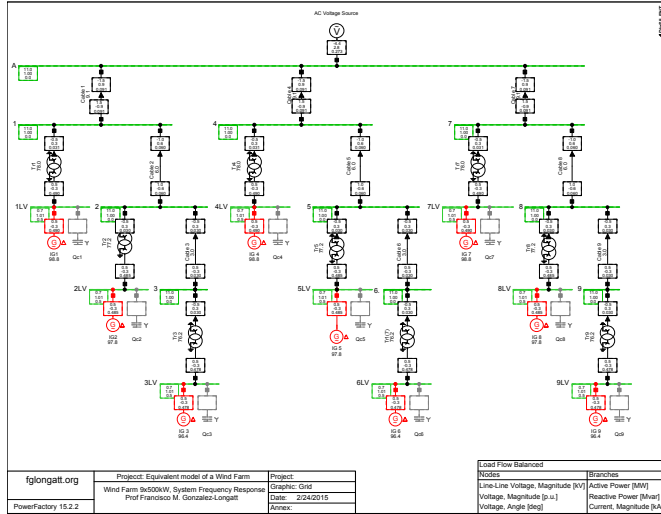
AC Voltage Source

V

A

Cable 1

Cable 4

Cable 7

1

4

7

Tr1

Cable 2

Tr4

Cable 5

Tr7

Cable 8

1LV

2

4LV

5

7LV

8

Tr2

Cable 3

Tr5

Cable 6

Tr8

Cable 9

IG1
98.8

Qc1

IG 4
98.8

Qc4

IG 7
98.8

Qc7

2LV

3

5LV

6

8LV

9

IG2
97.8

Qc2

IG 5
97.8

Qc5

IG 8
97.8

Qc8

Tr3

Tr6

Tr9

3LV

6LV

9LV

IG 3
96.4

Qc3

IG 6
96.4

Qc6

IG 9
96.4

Qc9

| Load Flow Balanced | |
|---|---|
| Nodes | Branches |
| Line-Line Voltage, Magnitude [kV] | Active Power [MW] |
| Voltage, Magnitude [p.u.] | Reactive Power [Mvar] |
| Voltage, Angle [deg] | Current, Magnitude [kA] |

fglongatt.org

Projecct: Equivalent model of a Wind Farm

Wind Farm 9x500kW, System Frequency Response
Prof Francisco M. Gonzalez-Longatt

Project:

Graphic: Grid

Date: 2/24/2015

Annex:

PowerFactory 15.2.2